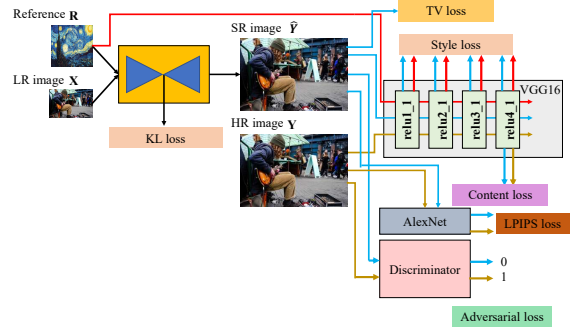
Reference $\mathbf{R}$

LR image $\mathbf{X}$

SR image $\widehat{\boldsymbol{Y}}$

TV loss

Style loss

VGG16

relu1_1

relu2_1

relu3_1

relu4_1

KL loss

HR image $\mathbf{Y}$

Content loss

AlexNet

LPIPS loss

Discriminator

0

1

Adversarial loss